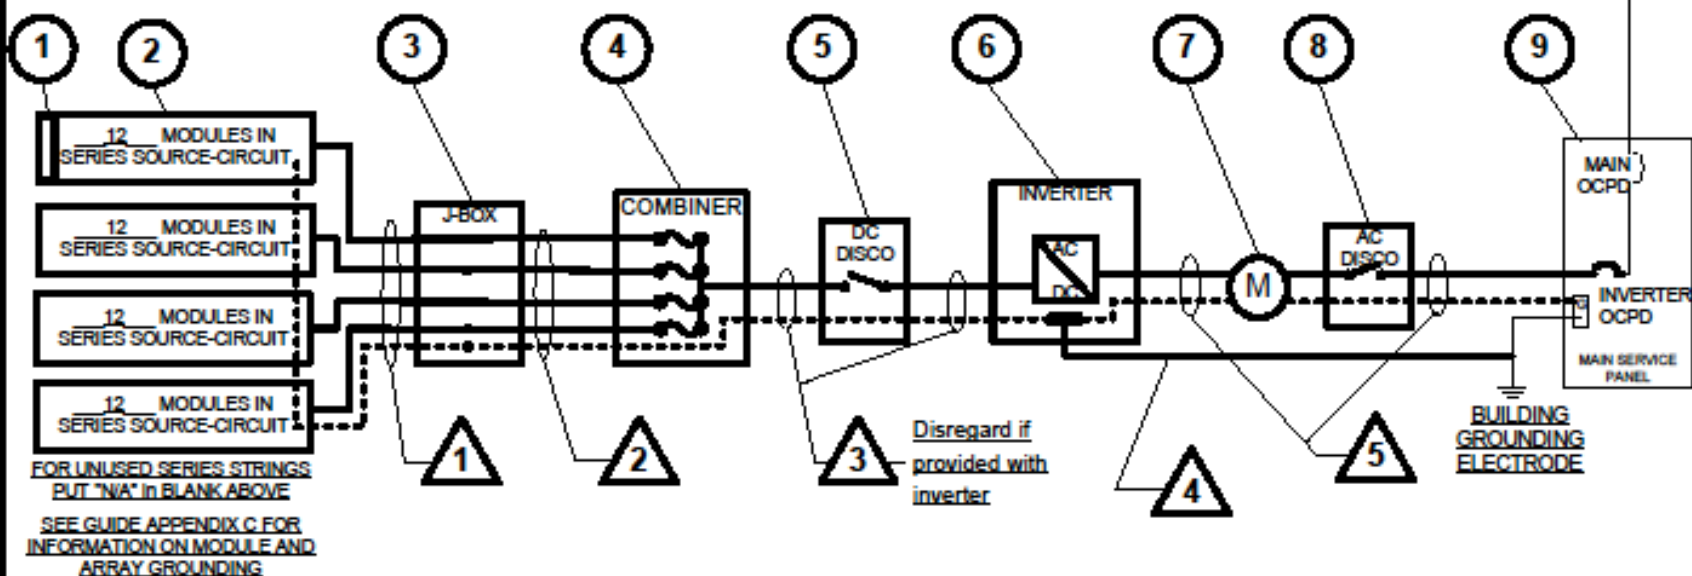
1 2 3 4 5 6 7 8 9

__12__ MODULES IN SERIES SOURCE-CIRCUIT

__12__ MODULES IN SERIES SOURCE-CIRCUIT

__12__ MODULES IN SERIES SOURCE-CIRCUIT

__12__ MODULES IN SERIES SOURCE-CIRCUIT

FOR UNUSED SERIES STRINGS PUT "N/A" In BLANK ABOVE

SEE GUIDE APPENDIX C FOR INFORMATION ON MODULE AND ARRAY GROUNDING

J-BOX

COMBINER

DC DISCO

INVERTER

AC

DC

M

AC DISCO

MAIN OCPD

INVERTER OCPD

MAIN SERVICE PANEL

BUILDING GROUNDING ELECTRODE

1 2 3

Disregard if provided with inverter

4 5